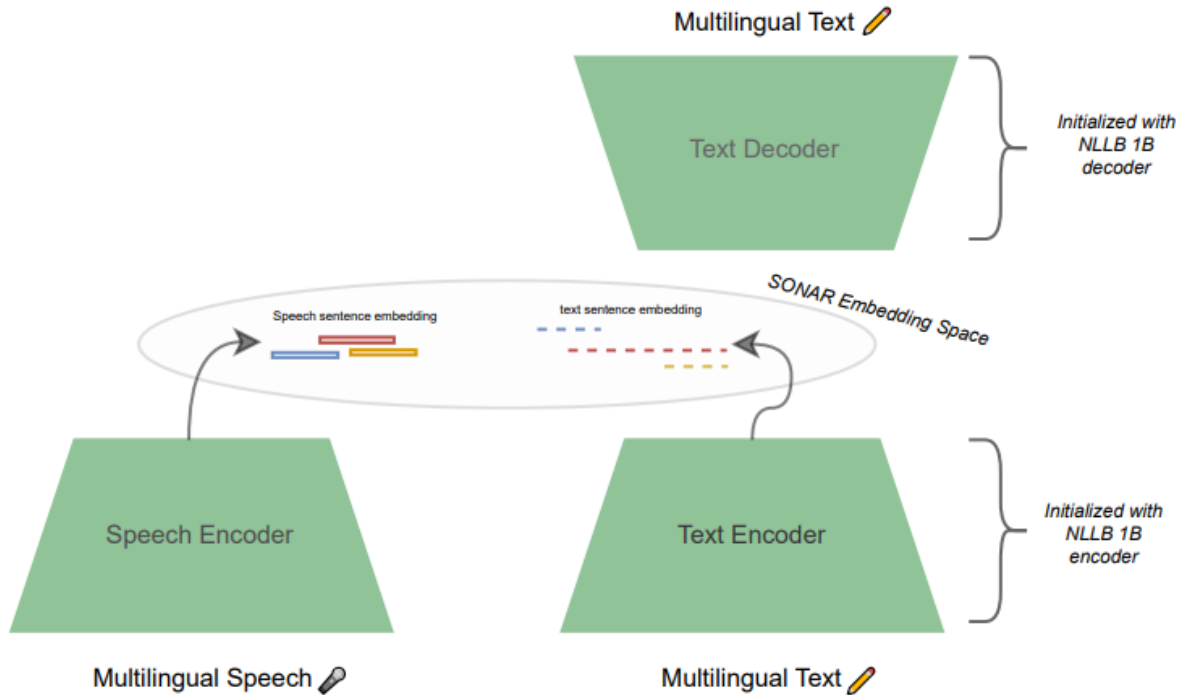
Multilingual Text

Text Decoder

Initialized with NLLB 1B decoder

SONAR Embedding Space

Speech sentence embedding

text sentence embedding

Speech Encoder

Text Encoder

Initialized with NLLB 1B encoder

Multilingual Speech

Multilingual Text